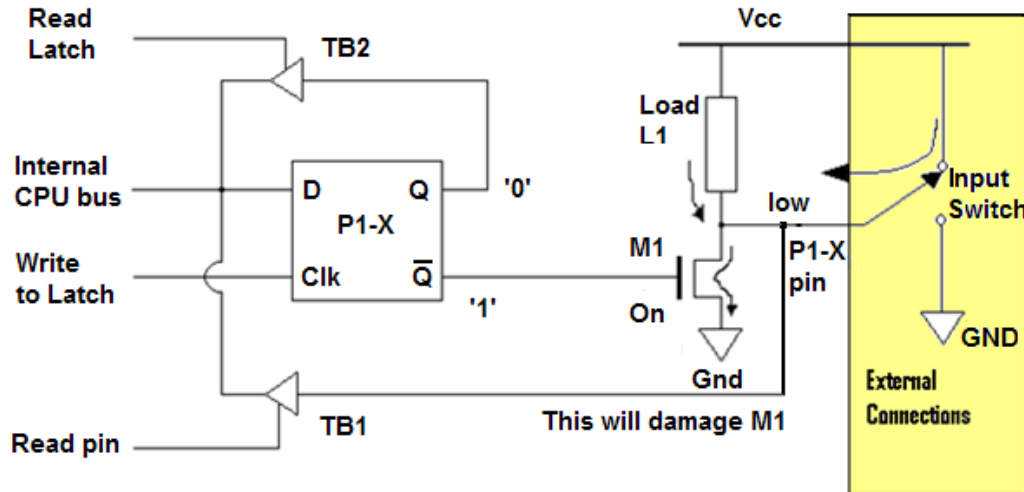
Read Latch

TB2

Vcc

Load L1

Internal CPU bus

D

Q

'0'

P1-X

low

Input Switch

Write to Latch

Clk

$\overline{Q}$

M1

P1-X pin

'1'

On

GND

Gnd

External Connections

TB1

This will damage M1

Read pin